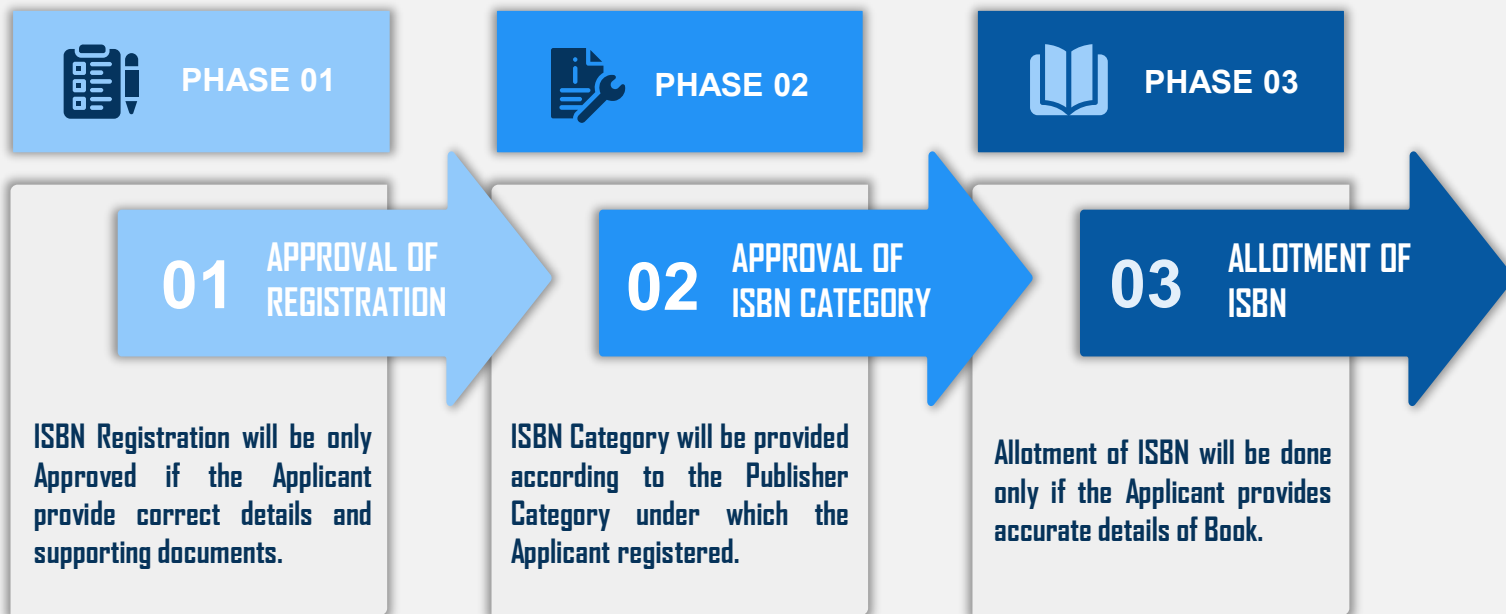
PHASE 01

01 APPROVAL OF REGISTRATION

ISBN Registration will be only Approved if the Applicant provide correct details and supporting documents.

PHASE 02

02 APPROVAL OF ISBN CATEGORY

ISBN Category will be provided according to the Publisher Category under which the Applicant registered.

PHASE 03

03 ALLOTMENT OF ISBN

Allotment of ISBN will be done only if the Applicant provides accurate details of Book.